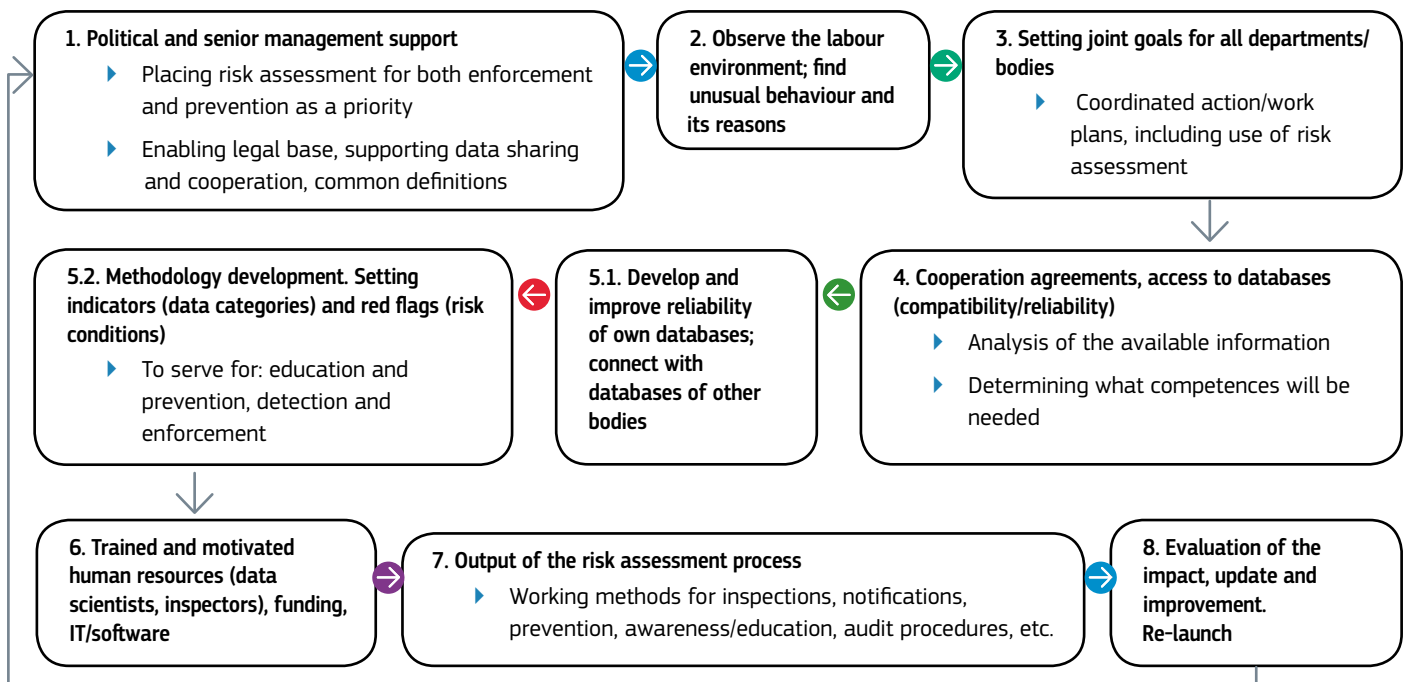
1. Political and senior management support

Placing risk assessment for both enforcement and prevention as a priority

Enabling legal base, supporting data sharing and cooperation, common definitions

2. Observe the labour environment; find unusual behaviour and its reasons

3. Setting joint goals for all departments/ bodies

Coordinated action/work plans, including use of risk assessment

4. Cooperation agreements, access to databases (compatibility/reliability)

Analysis of the available information

Determining what competences will be needed

5.1. Develop and improve reliability of own databases; connect with databases of other bodies

5.2. Methodology development. Setting indicators (data categories) and red flags (risk conditions)

To serve for: education and prevention, detection and enforcement

6. Trained and motivated human resources (data scientists, inspectors), funding, IT/software

7. Output of the risk assessment process

Working methods for inspections, notifications, prevention, awareness/education, audit procedures, etc.

8. Evaluation of the impact, update and improvement. Re-launch